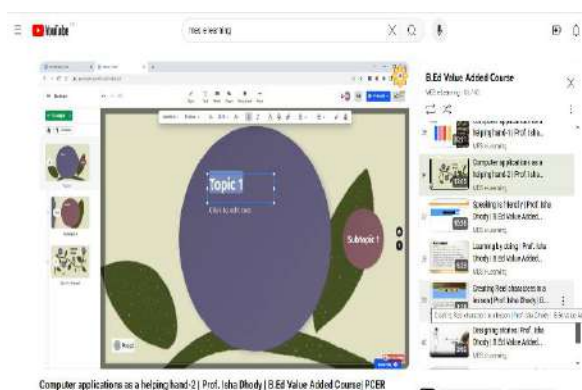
YouTube

Topic 1

Click to add text

Subtopic 1

B.Ed Value Added Course

Computer applications as a helping hand-1 | Prof. Isha...

Computer applications as a helping hand-2 | Prof. Isha...

Speaking is literally | Prof. Isha Dhody | B.Ed Value Added...

Learning by doing | Prof. Isha Dhody | B.Ed Value Added...

Creating Real characters in a lesson | Prof. Isha Dhody | B...

Designing stories | Prof. Isha Dhody | B.Ed Value Added...

Computer applications as a helping hand-2 | Prof. Isha Dhody | B.Ed Value Added Course | PCER